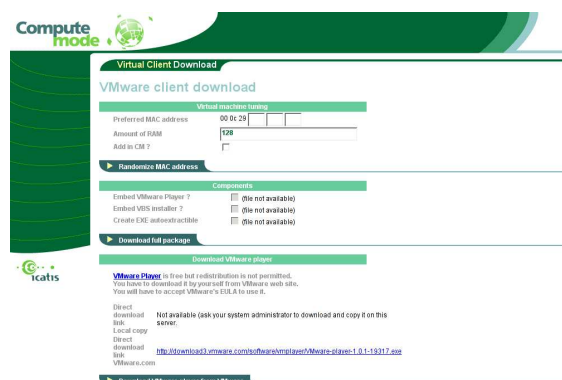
Compute mode

Virtual Client Download

VMware client download

Virtual machine tuning

Preferred MAC address 00 0c 29

Amount of RAM 128

Add in CM ?

Randomize MAC address

Components

Embed VMware Player ? (file not available)

Embed VBS installer ? (file not available)

Create EXE autoextractible (file not available)

Download full package

icatis

Download VMware player

VMware Player is free but redistribution is not permitted. You have to download it by yourself from VMware web site. You will have to accept VMware's EULA to use it.

| Direct download link Local copy | Not available (ask your system administrator to download and copy it on this server. |
|---|---|
| Direct download link VMware.com | http://download3.vmware.com/software/vmplayer/VMware-player-1.0.1-19317.exe |

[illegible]